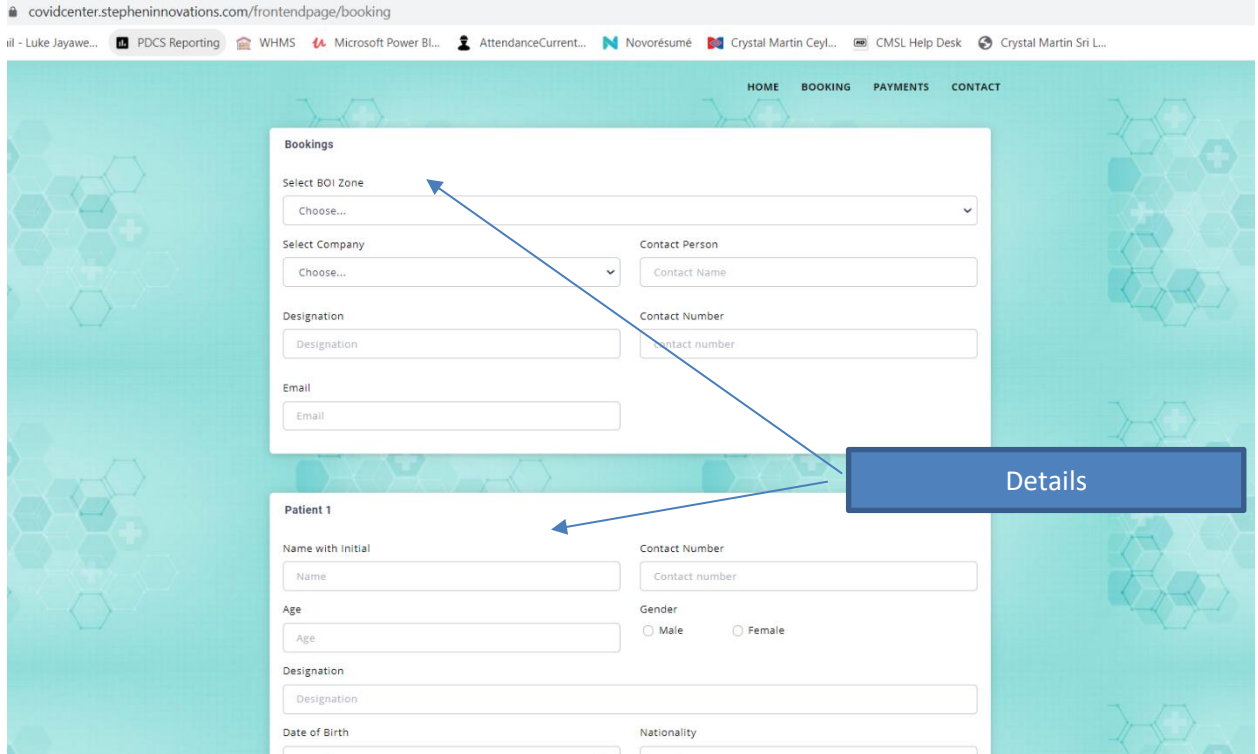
covidcenter.stepheninnovations.com/frontendpage/booking

il - Luke Jayawe... PDCS Reporting WHMS Microsoft Power Bl... AttendanceCurrent... Novorésumé Crystal Martin Ceyl... CMSL Help Desk Crystal Martin Sri L...

HOME BOOKING PAYMENTS CONTACT

Bookings

Select BOI Zone

Choose...

Select Company

Choose...

Contact Person

Contact Name

Designation

Designation

Contact Number

Contact number

Email

Email

Details

Patient 1

Name with Initial

Name

Contact Number

Contact number

Age

Age

Gender

Male Female

Designation

Designation

Date of Birth

Nationality